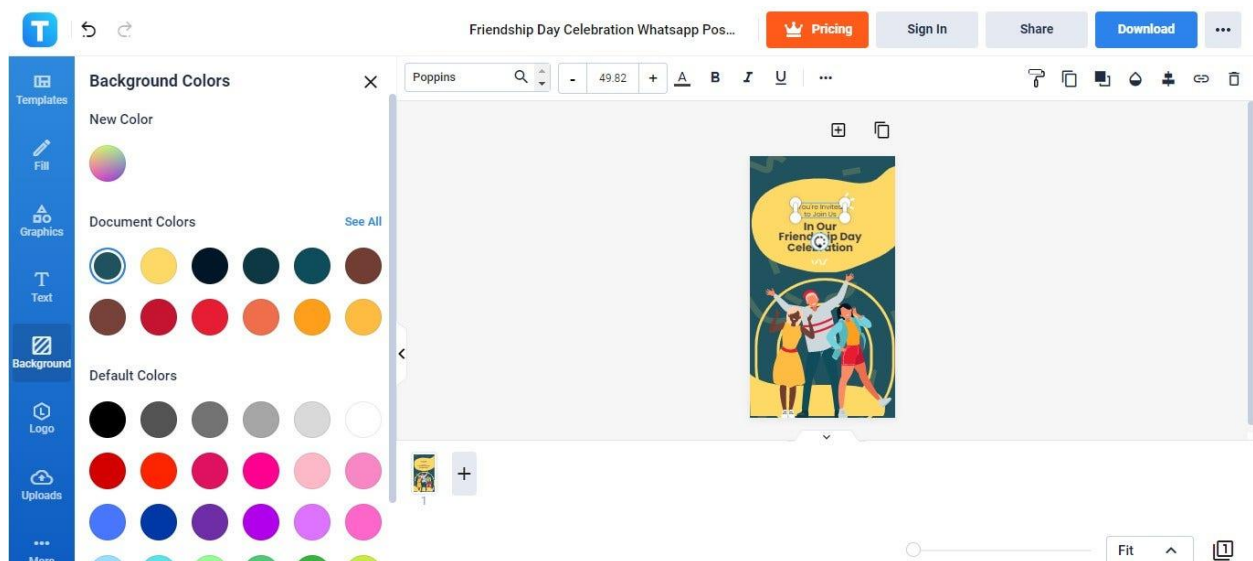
T

Friendship Day Celebration Whatsapp Pos...

Pricing

Sign In

Share

Download

...

Templates

Fill

Graphics

Text

Background

Logo

Uploads

More

Background Colors

New Color

Document Colors

See All

Default Colors

Poppins

-

49.82

+

A

B

I

U

...

You're Invited to Join Us

In Our Friendship Day Celebration

1

Fit